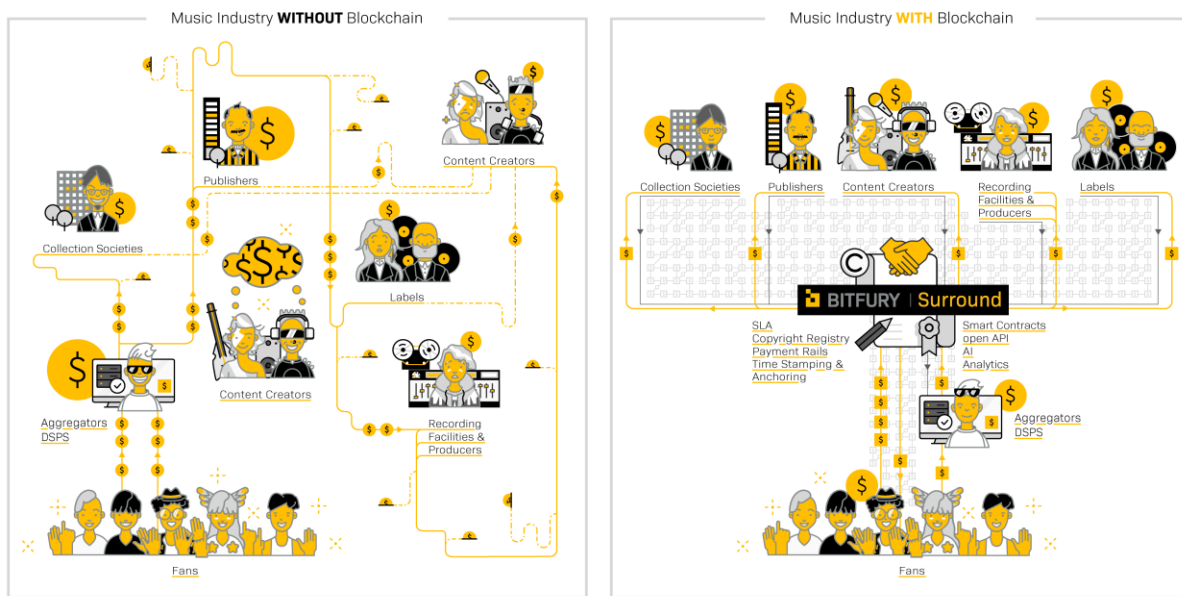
Music Industry WITHOUT Blockchain

Publishers

Content Creators

Collection Societies

Labels

Content Creators

Aggregators
DSPS

Recording
Facilities &
Producers

Fans

Music Industry WITH Blockchain

Collection Societies

Publishers

Content Creators

Recording
Facilities &
Producers

Labels

BITFURY | Surround

SLA
Copyright Registry
Payment Rails
Time Stamping &
Anchoring

Smart Contracts
open API
AI
Analytics

Aggregators
DSPS

Fans